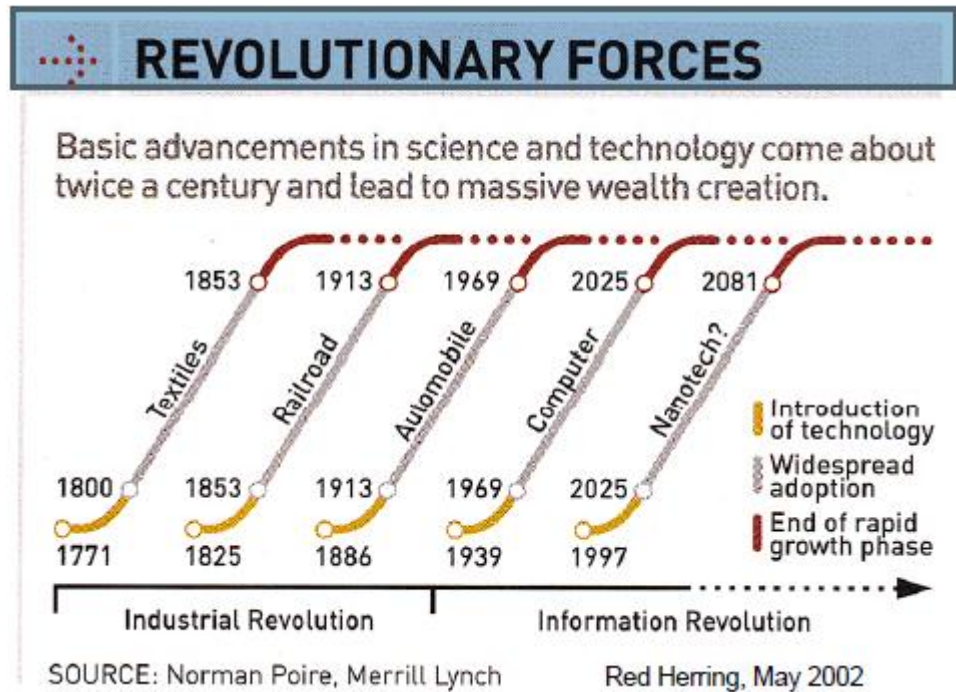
REVOLUTIONARY FORCES

Basic advancements in science and technology come about twice a century and lead to massive wealth creation.

1853
1913
1969
2025
2081

Textiles
Railroad
Automobile
Computer
Nanotech?

Introduction of technology
Widespread adoption
End of rapid growth phase

1800
1853
1913
1969
2025

1771
1825
1886
1939
1997

Industrial Revolution
Information Revolution

SOURCE: Norman Poire, Merrill Lynch
Red Herring, May 2002